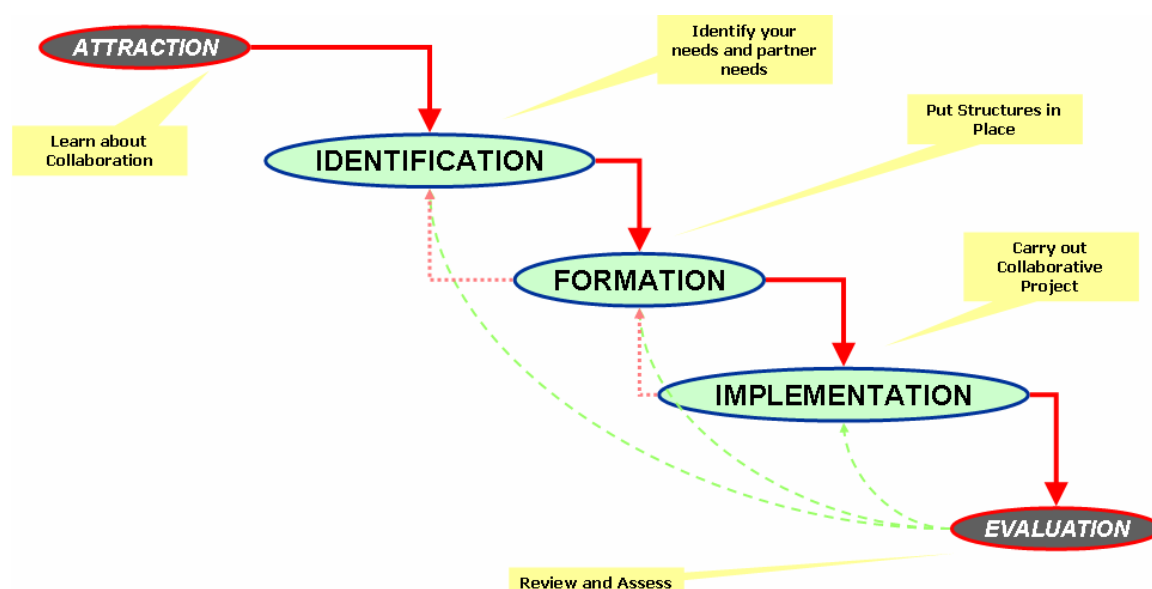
ATTRACTION

Identify your needs and partner needs

Learn about Collaboration

IDENTIFICATION

Put Structures in Place

FORMATION

Carry out Collaborative Project

IMPLEMENTATION

EVALUATION

Review and Assess